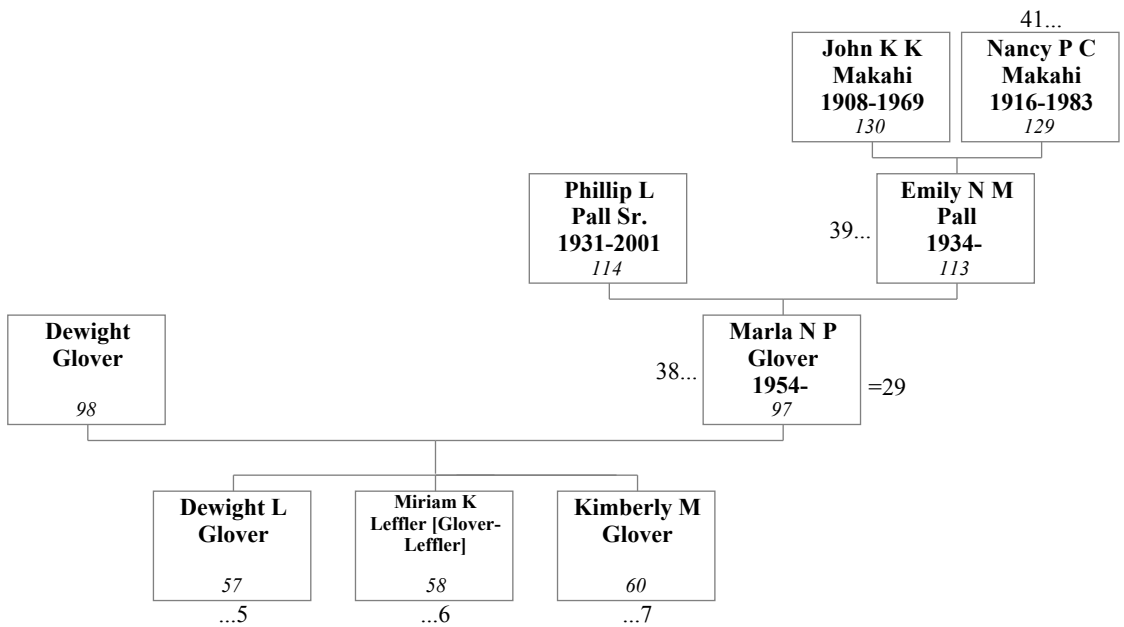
41...

John K K Makahi 1908-1969
130

Nancy P C Makahi 1916-1983
129

Phillip L Pall Sr. 1931-2001
114

39...

Emily N M Pall 1934-
113

Dewight Glover
98

38...

Marla N P Glover 1954-
97

=29

Dewight L Glover
57
...5

Miriam K Leffler [Glover-Leffler]
58
...6

Kimberly M Glover
60
...7